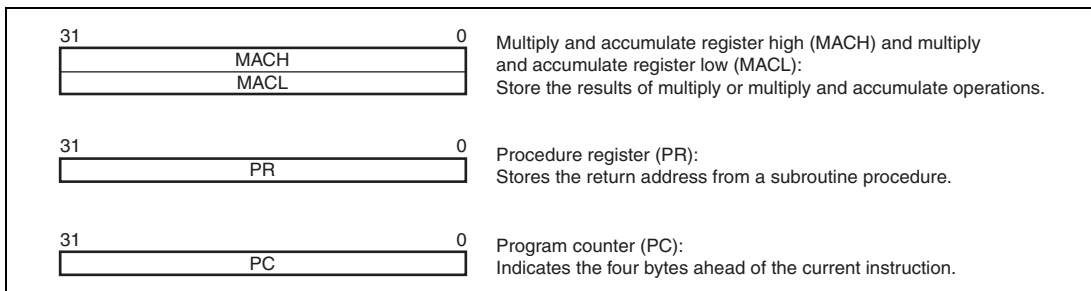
31 0
MACH
MACL

Multiply and accumulate register high (MACH) and multiply and accumulate register low (MACL):
Store the results of multiply or multiply and accumulate operations.

31 0
PR

Procedure register (PR):
Stores the return address from a subroutine procedure.

31 0
PC

Program counter (PC):
Indicates the four bytes ahead of the current instruction.